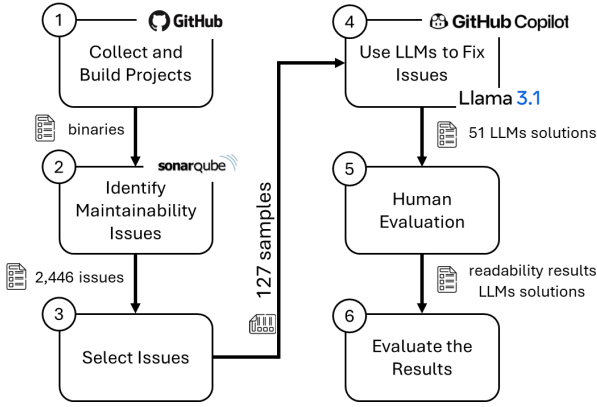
1 GitHub

Collect and Build Projects

binaries

2 sonarqube

Identify Maintainability Issues

2,446 issues

3

Select Issues

127 samples

4 GitHub Copilot

Use LLMs to Fix Issues

Llama 3.1

51 LLMs solutions

5

Human Evaluation

readability results
LLMs solutions

6

Evaluate the Results